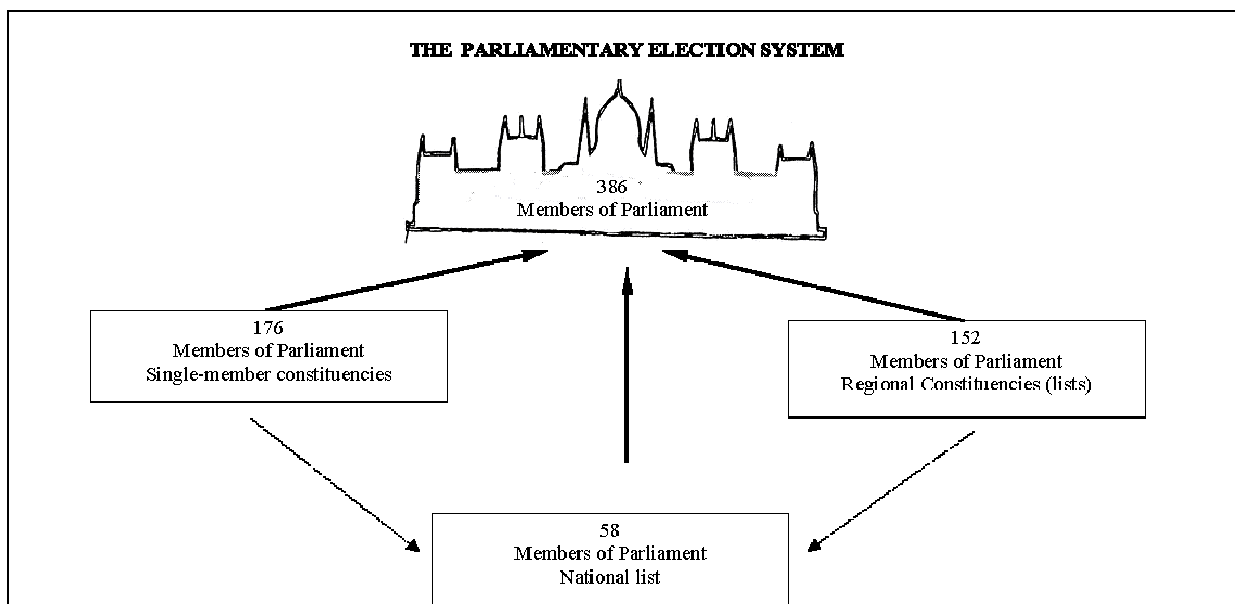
THE PARLIAMENTARY ELECTION SYSTEM

386
Members of Parliament

176
Members of Parliament
Single-member constituencies

152
Members of Parliament
Regional Constituencies (lists)

58
Members of Parliament
National list